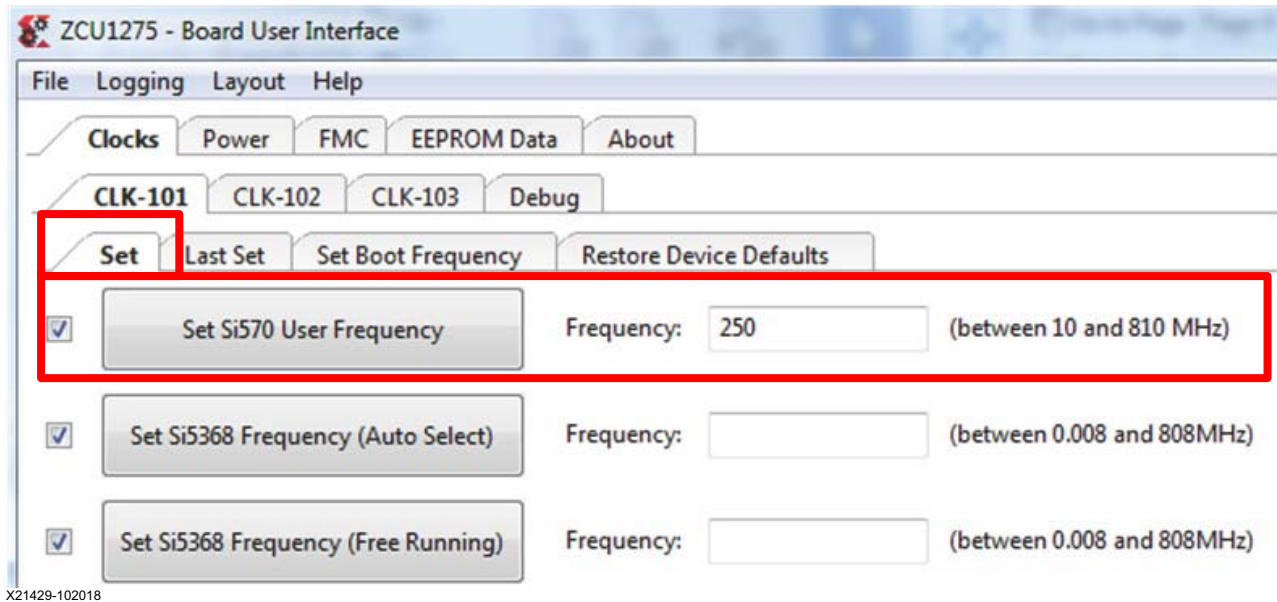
ZCU1275 - Board User Interface

File Logging Layout Help

Clocks Power FMC EEPROM Data About

CLK-101 CLK-102 CLK-103 Debug

Set Last Set Set Boot Frequency Restore Device Defaults

Set Si570 User Frequency Frequency: 250 (between 10 and 810 MHz)

Set Si5368 Frequency (Auto Select) Frequency: (between 0.008 and 808MHz)

Set Si5368 Frequency (Free Running) Frequency: (between 0.008 and 808MHz)

X21429-102018